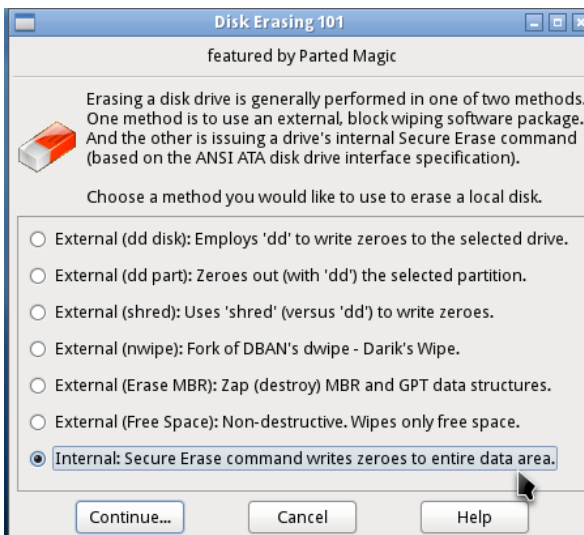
Disk Erasing 101

featured by Parted Magic

Erasing a disk drive is generally performed in one of two methods. One method is to use an external, block wiping software package. And the other is issuing a drive's internal Secure Erase command (based on the ANSI ATA disk drive interface specification).

Choose a method you would like to use to erase a local disk.

External (dd disk): Employs 'dd' to write zeroes to the selected drive.

External (dd part): Zeroes out (with 'dd') the selected partition.

External (shred): Uses 'shred' (versus 'dd') to write zeroes.

External (nwipe): Fork of DBAN's dwipe - Darik's Wipe.

External (Erase MBR): Zap (destroy) MBR and GPT data structures.

External (Free Space): Non-destructive. Wipes only free space.

Internal: Secure Erase command writes zeroes to entire data area.

Continue...

Cancel

Help